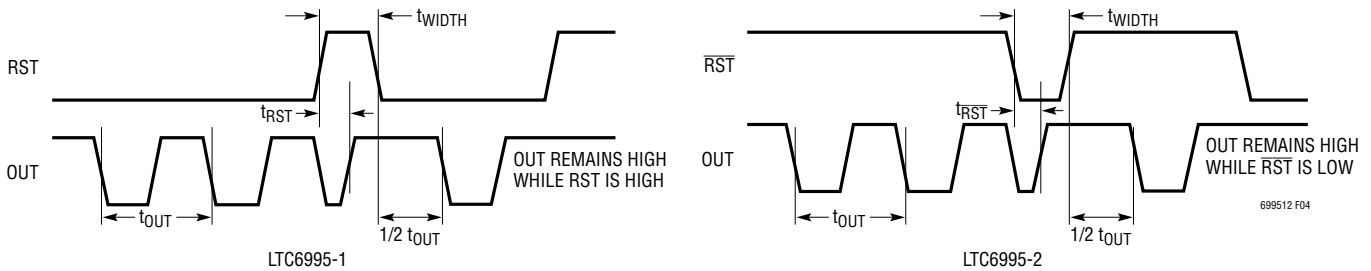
$t_{WIDTH}$

RST

$t_{RST}$

OUT

OUT REMAINS HIGH WHILE RST IS HIGH

$t_{OUT}$

$1/2\ t_{OUT}$

LTC6995-1

$t_{WIDTH}$

$\overline{RST}$

$t_{\overline{RST}}$

OUT

OUT REMAINS HIGH WHILE $\overline{RST}$ IS LOW

699512 F04

$t_{OUT}$

$1/2\ t_{OUT}$

LTC6995-2